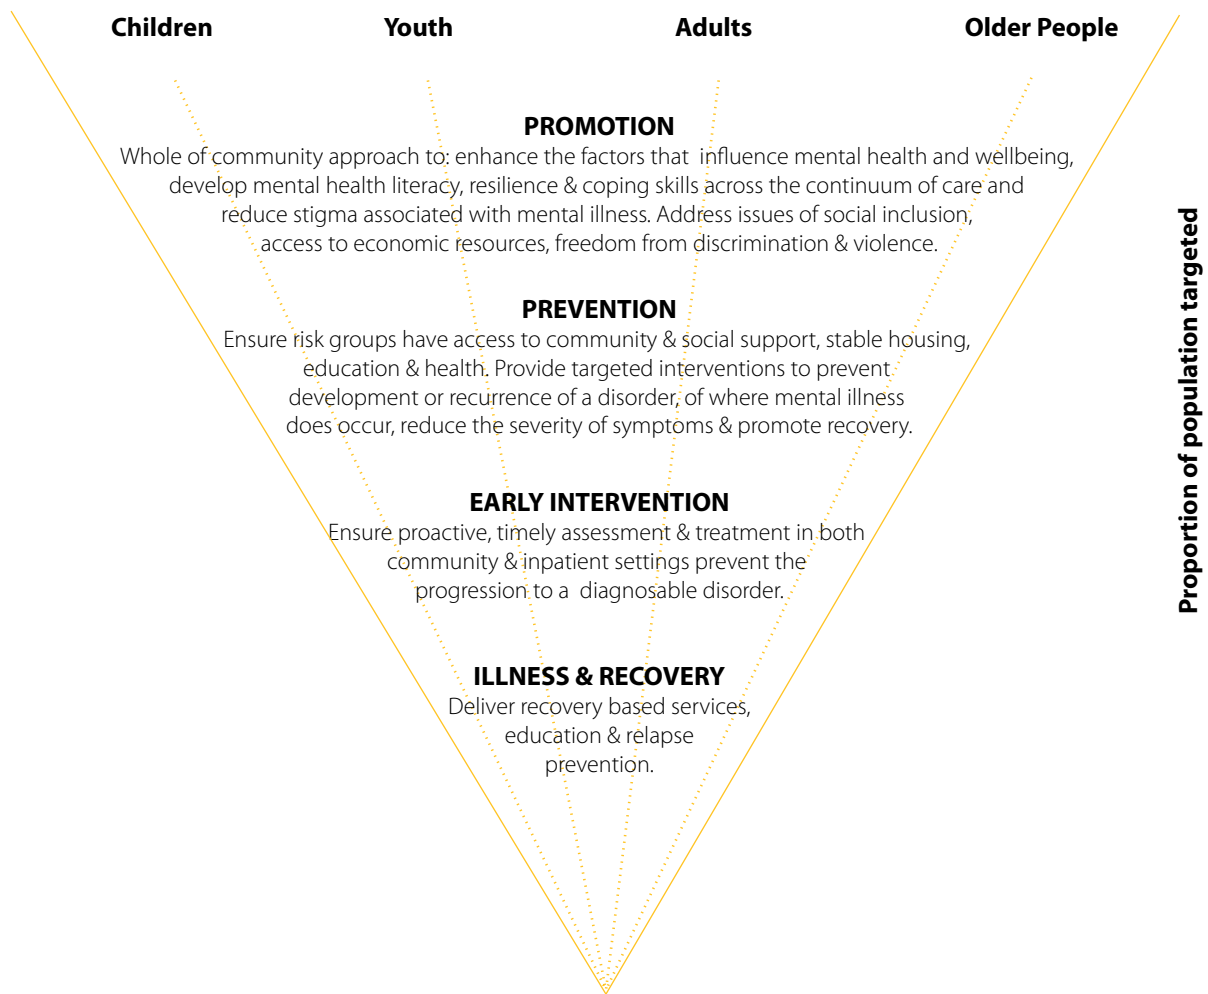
Children Youth Adults Older People

PROMOTION

Whole of community approach to: enhance the factors that influence mental health and wellbeing, develop mental health literacy, resilience & coping skills across the continuum of care and reduce stigma associated with mental illness. Address issues of social inclusion, access to economic resources, freedom from discrimination & violence.

PREVENTION

Ensure risk groups have access to community & social support, stable housing, education & health. Provide targeted interventions to prevent development or recurrence of a disorder, of where mental illness does occur, reduce the severity of symptoms & promote recovery.

EARLY INTERVENTION

Ensure proactive, timely assessment & treatment in both community & inpatient settings prevent the progression to a diagnosable disorder.

ILLNESS & RECOVERY

Deliver recovery based services, education & relapse prevention.

Proportion of population targeted